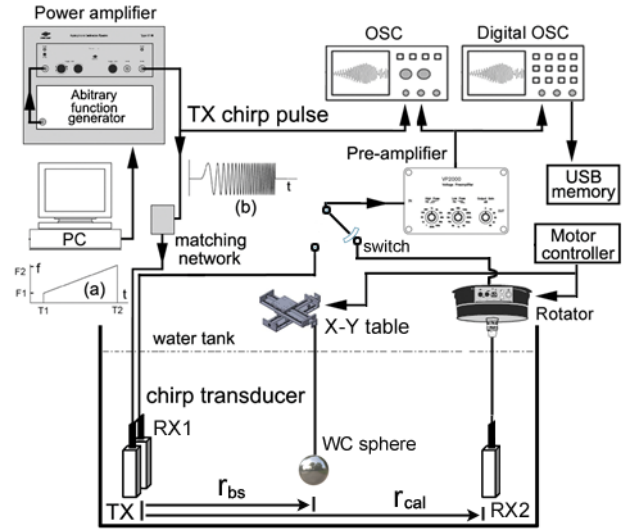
Power amplifier

Abitrary function generator

OSC

Digital OSC

TX chirp pulse

Pre-amplifier

VP2000

USB memory

t

(b)

PC

matching network

switch

Motor controller

F2 f

F1

(a) t

T1 T2

X-Y table

Rotator

water tank

chirp transducer

RX1

WC sphere

TX

$r_{bs}$

$r_{cal}$

RX2